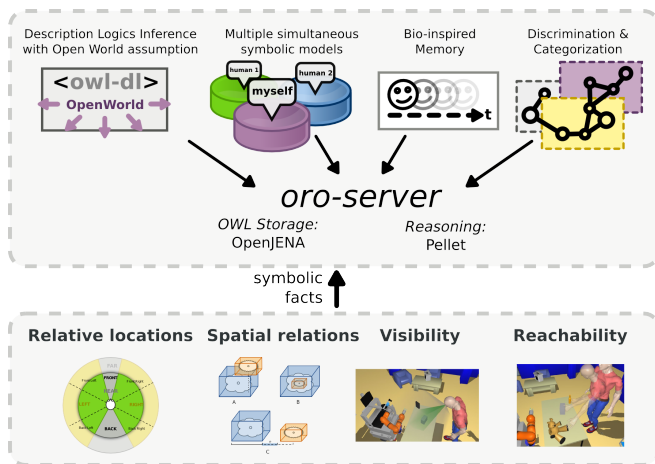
Description Logics Inference with Open World assumption

<owl-dl>
OpenWorld

Multiple simultaneous symbolic models

human 1
human 2
myself

Bio-inspired Memory

t

Discrimination & Categorization

oro-server

OWL Storage:
OpenJENA

Reasoning:
Pellet

symbolic facts

Relative locations

FRONT
BACK

Spatial relations

A
B
C

Visibility

Reachability